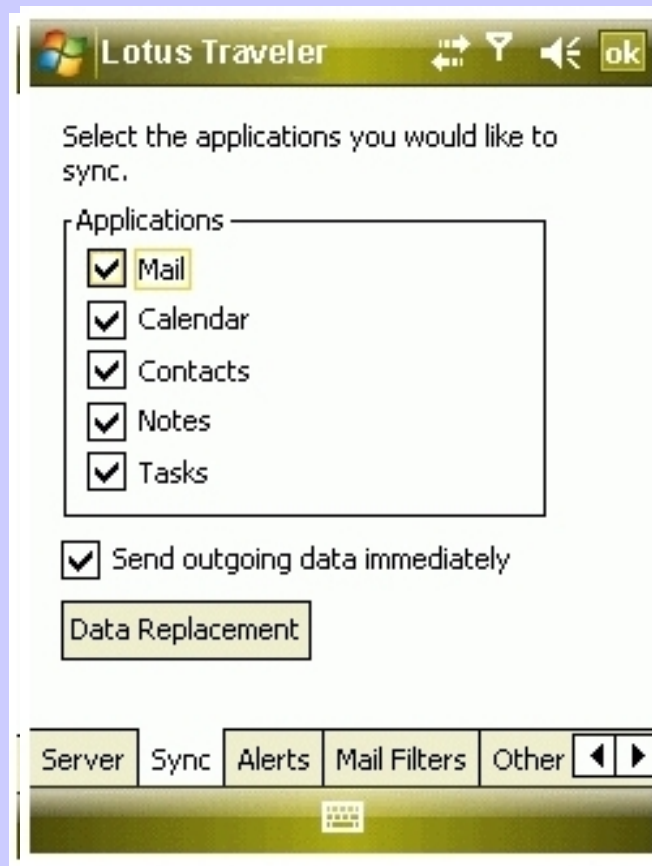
Lotus Traveler ok

Select the applications you would like to sync.

Applications
Mail
Calendar
Contacts
Notes
Tasks

Send outgoing data immediately

Data Replacement

Server | Sync | Alerts | Mail Filters | Other